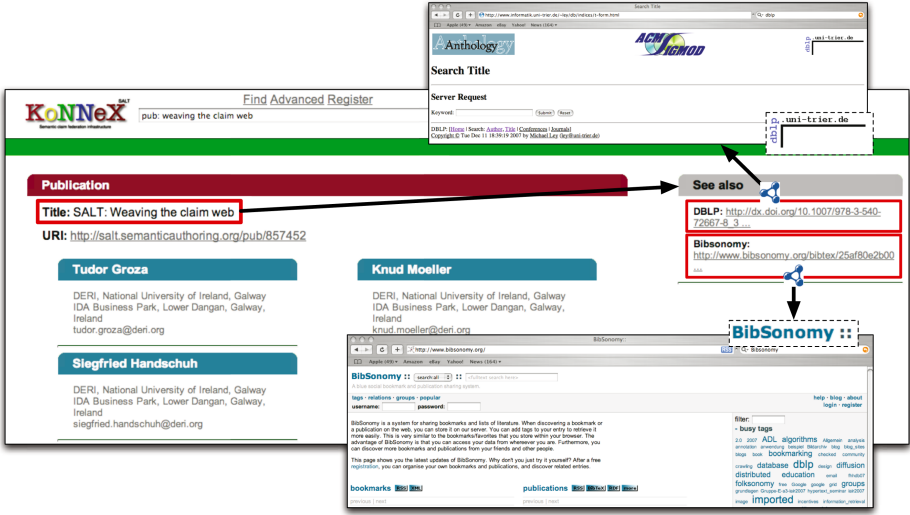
KoNNeX SALT
Semantic claim federation infrastructure

Find Advanced Register

pub: weaving the claim web

Search Title

http://www.informatik.uni-trier.de/~ley/db/indices/t-form.html

dblp

Anthology

ACM SIGMOD

dblp.uni-trier.de

Search Title

Server Request

Keyword: Submit Reset

DBLP: [Home | Search: Author, Title | Conferences | Journals]
Copyright © Tue Dec 11 18:39:19 2007 by Michael Ley (ley@uni-trier.de)

dblp.uni-trier.de

Publication

Title: SALT: Weaving the claim web

URI: http://salt.semanticauthoring.org/pub/857452

See also

DBLP: http://dx.doi.org/10.1007/978-3-540-72667-8_3...

Bibsonomy:
http://www.bibsonomy.org/bibtex/25af80e2b00...

Tudor Groza

DERI, National University of Ireland, Galway
IDA Business Park, Lower Dangan, Galway, Ireland
tudor.groza@deri.org

Knud Moeller

DERI, National University of Ireland, Galway
IDA Business Park, Lower Dangan, Galway, Ireland
knud.moeller@deri.org

Siegfried Handschuh

DERI, National University of Ireland, Galway
IDA Business Park, Lower Dangan, Galway, Ireland
siegfried.handschuh@deri.org

BibSonomy ::

BibSonomy

http://www.bibsonomy.org/

Apple Amazon eBay Yahoo! News

BibSonomy :: search:all

A blue social bookmark and publication sharing system.

tags · relations · groups · popular

username: password:

help · blog · about
login · register

BibSonomy is a system for sharing bookmarks and lists of literature. When discovering a bookmark or a publication on the web, you can store it on our server. You can add tags to your entry to retrieve it more easily. This is very similar to the bookmarks/favorites that you store within your browser. The advantage of BibSonomy is that you can access your data from whereever you are. Furthermore, you can discover more bookmarks and publications from your friends and other people.

This page shows you the latest updates of BibSonomy. Why don't you just try it yourself? After a free registration, you can organise your own bookmarks and publications, and discover related entries.

filter:
· busy tags

2.0 2007 ADL algorithms Allgemein analysis annotation anwendung bewusst Bibliothek blog blog_sites blogs book bookmarking checked community crawling database dblp design diffusion distributed education email fhh2007 folksonomy free Google google grid groups grundlagen Gruppe-E-s3-ss2007 hypertext_seminar ss2007 image imported

bookmarks

publications

previous | next